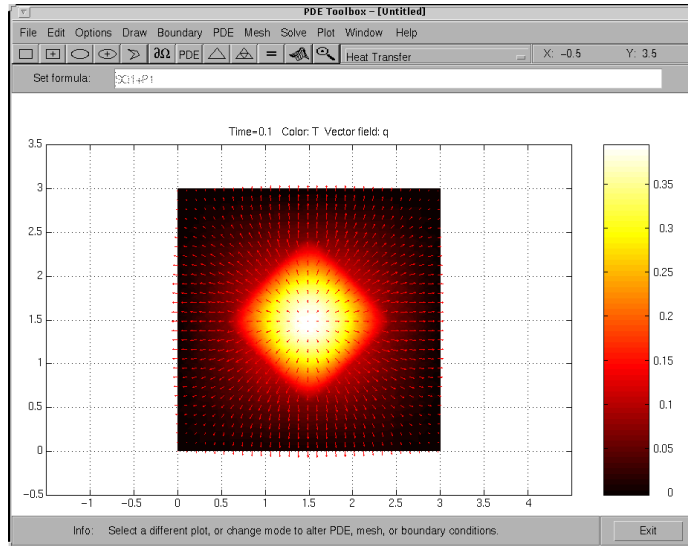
PDE Toolbox – [Untitled]

File Edit Options Draw Boundary PDE Mesh Solve Plot Window Help

$\partial\Omega$ PDE = Heat Transfer X: –0.5 Y: 3.5

Set formula: SQ1+P1

Time=0.1 Color: T Vector field: q

3.5
3
2.5
2
1.5
1
0.5
0
–0.5

–1 –0.5 0 0.5 1 1.5 2 2.5 3 3.5 4

0.35
0.3
0.25
0.2
0.15
0.1
0.05
0

Info: Select a different plot, or change mode to alter PDE, mesh, or boundary conditions.

Exit